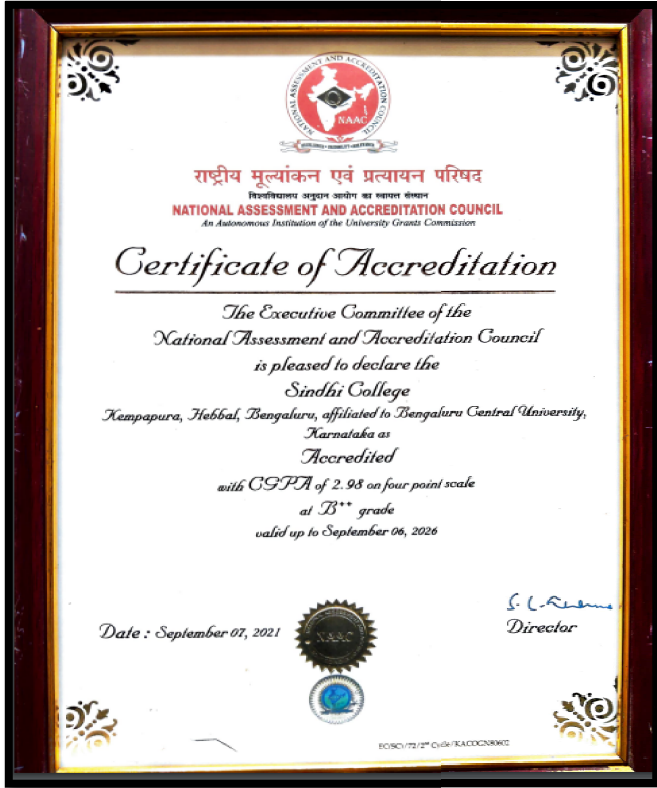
NATIONAL ASSESSMENT AND ACCREDITATION COUNCIL

NAAC

राष्ट्रीय मूल्यांकन एवं प्रत्यायन परिषद
विश्वविद्यालय अनुदान आयोग का स्वायत्त संस्थान
NATIONAL ASSESSMENT AND ACCREDITATION COUNCIL
An Autonomous Institution of the University Grants Commission

Certificate of Accreditation

The Executive Committee of the National Assessment and Accreditation Council is pleased to declare the Sindhi College Kempapura, Hebbal, Bengaluru, affiliated to Bengaluru Central University, Karnataka as Accredited with CGPA of 2.98 on four point scale at B$^{++}$ grade valid up to September 06, 2026

Date : September 07, 2021

NAAC

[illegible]
Director

EC/SC/72/2$^{nd}$ Cycle/KACOGN80602